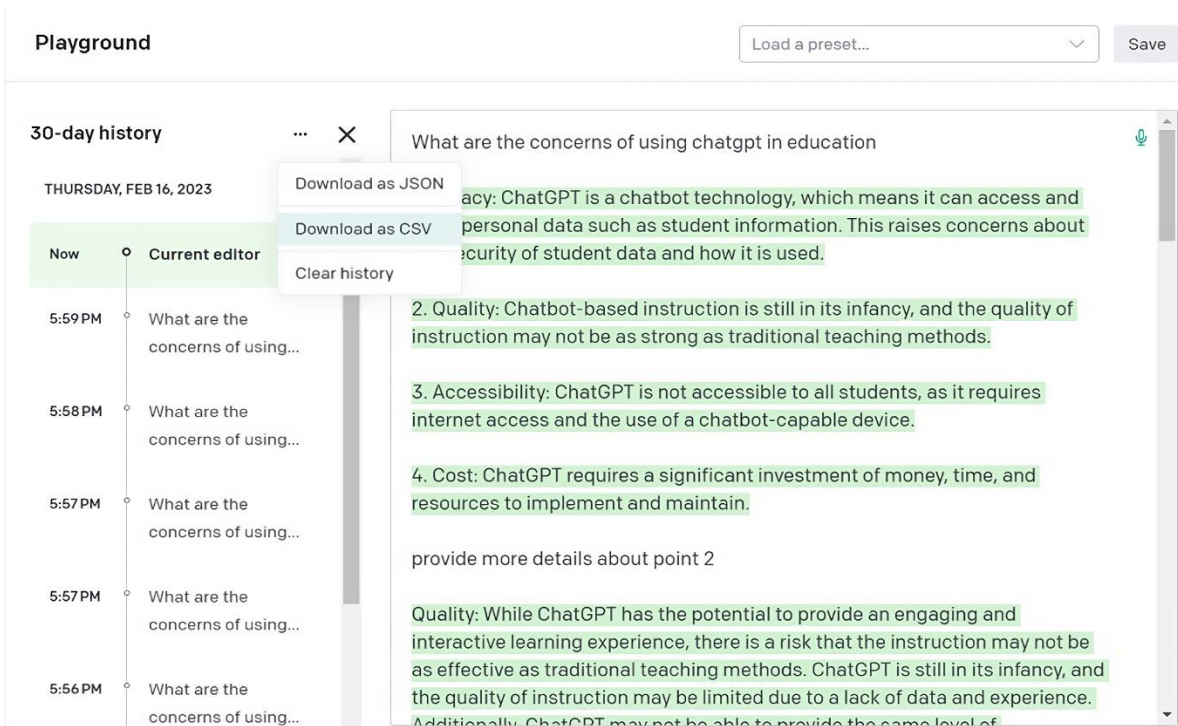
Playground

Load a preset...

Save

30-day history

...

×

THURSDAY, FEB 16, 2023

Download as JSON

Download as CSV

Clear history

Now

Current editor

5:59 PM

What are the concerns of using...

5:58 PM

What are the concerns of using...

5:57 PM

What are the concerns of using...

5:57 PM

What are the concerns of using...

5:56 PM

What are the concerns of using...

What are the concerns of using chatgpt in education

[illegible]acy: ChatGPT is a chatbot technology, which means it can access and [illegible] personal data such as student information. This raises concerns about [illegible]ecurity of student data and how it is used.

2. Quality: Chatbot-based instruction is still in its infancy, and the quality of instruction may not be as strong as traditional teaching methods.

3. Accessibility: ChatGPT is not accessible to all students, as it requires internet access and the use of a chatbot-capable device.

4. Cost: ChatGPT requires a significant investment of money, time, and resources to implement and maintain.

provide more details about point 2

Quality: While ChatGPT has the potential to provide an engaging and interactive learning experience, there is a risk that the instruction may not be as effective as traditional teaching methods. ChatGPT is still in its infancy, and the quality of instruction may be limited due to a lack of data and experience. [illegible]